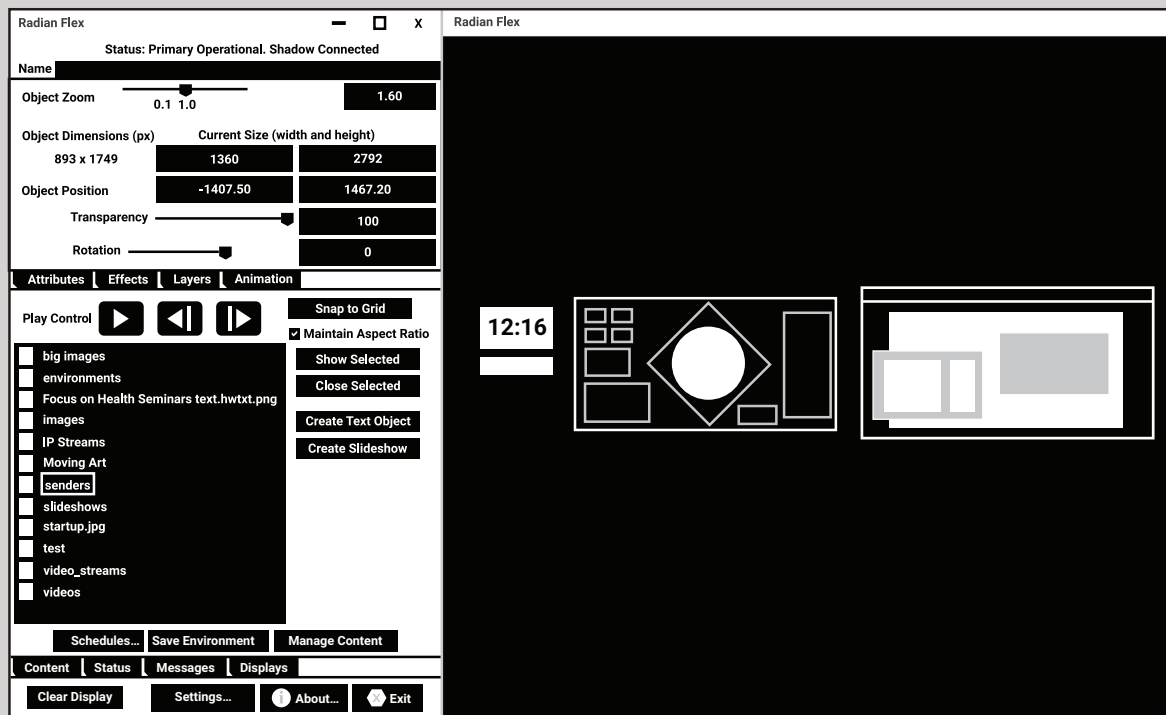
Radian Flex

X

Status: Primary Operational. Shadow Connected

Name

Object Zoom

0.1 1.0

1.60

Object Dimensions (px)

Current Size (width and height)

893 x 1749

1360

2792

Object Position

-1407.50

1467.20

Transparency

100

Rotation

0

Attributes | Effects | Layers | Animation

Play Control

Snap to Grid

Maintain Aspect Ratio

big images
environments
Focus on Health Seminars text.hwtxt.png
images
IP Streams
Moving Art
senders
slideshows
startup.jpg
test
video_streams
videos

Show Selected

Close Selected

Create Text Object

Create Slideshow

Schedules... | Save Environment | Manage Content

Content | Status | Messages | Displays

Clear Display | Settings... | About... | Exit

Radian Flex

12:16